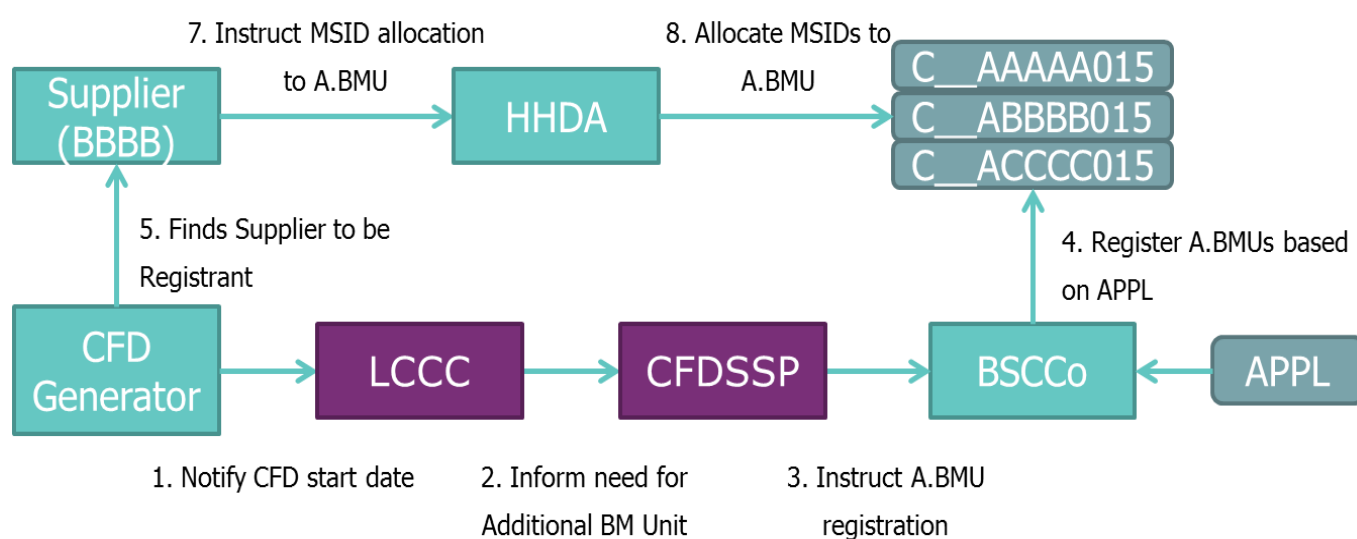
7. Instruct MSID allocation to A.BMU

8. Allocate MSIDs to A.BMU

Supplier (BBBB)

HHDA

C__AAAAA015
C__ABBBB015
C__ACCCC015

5. Finds Supplier to be Registrant

4. Register A.BMUs based on APPL

CFD Generator

LCCC

CFDSSP

BSCCo

APPL

1. Notify CFD start date

2. Inform need for Additional BM Unit

3. Instruct A.BMU registration